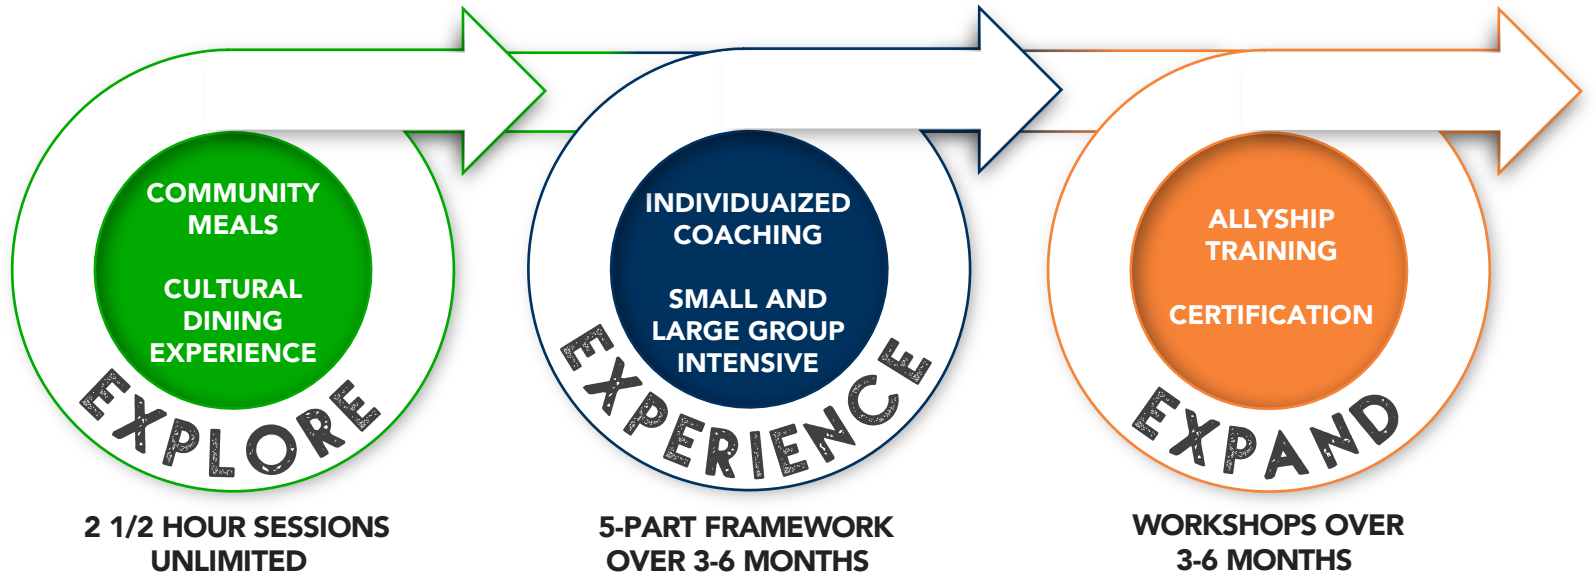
COMMUNITY MEALS

CULTURAL DINING EXPERIENCE

EXPLORE

2 1/2 HOUR SESSIONS UNLIMITED

INDIVIDUAIZED COACHING

SMALL AND LARGE GROUP INTENSIVE

EXPERIENCE

5-PART FRAMEWORK OVER 3-6 MONTHS

ALLYSHIP TRAINING

CERTIFICATION

EXPAND

WORKSHOPS OVER 3-6 MONTHS